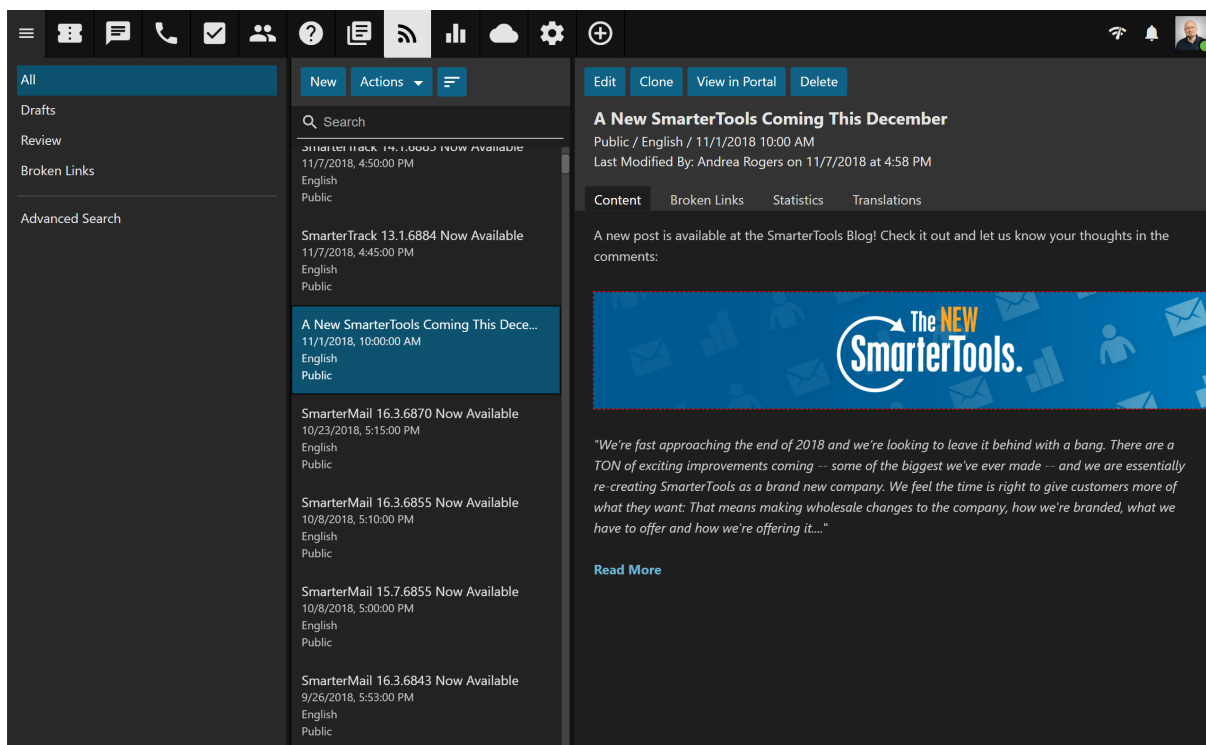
All
Drafts
Review
Broken Links
Advanced Search

New
Actions
Search

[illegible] Now Available
11/7/2018, 4:50:00 PM
English
Public

SmarterTrack 13.1.6884 Now Available
11/7/2018, 4:45:00 PM
English
Public

A New SmarterTools Coming This Dece...
11/1/2018, 10:00:00 AM
English
Public

SmarterMail 16.3.6870 Now Available
10/23/2018, 5:15:00 PM
English
Public

SmarterMail 16.3.6855 Now Available
10/8/2018, 5:10:00 PM
English
Public

SmarterMail 15.7.6855 Now Available
10/8/2018, 5:00:00 PM
English
Public

SmarterMail 16.3.6843 Now Available
9/26/2018, 5:53:00 PM
English
Public

Edit
Clone
View in Portal
Delete

A New SmarterTools Coming This December
Public / English / 11/1/2018 10:00 AM
Last Modified By: Andrea Rogers on 11/7/2018 at 4:58 PM

Content
Broken Links
Statistics
Translations

A new post is available at the SmarterTools Blog! Check it out and let us know your thoughts in the comments:

The NEW SmarterTools.

"We're fast approaching the end of 2018 and we're looking to leave it behind with a bang. There are a TON of exciting improvements coming -- some of the biggest we've ever made -- and we are essentially re-creating SmarterTools as a brand new company. We feel the time is right to give customers more of what they want: That means making wholesale changes to the company, how we're branded, what we have to offer and how we're offering it...."

Read More